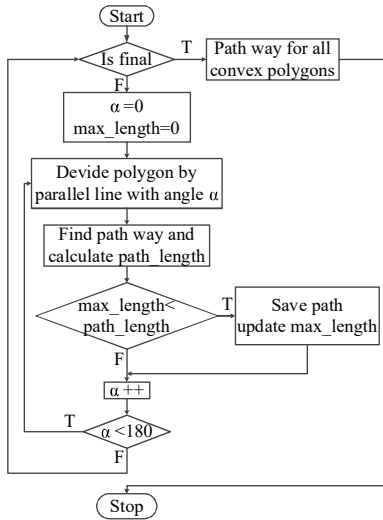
Start

Is final

T

Path way for all convex polygons

F

α =0
max_length=0

Devide polygon by parallel line with angle α

Find path way and calculate path_length

max_length< path_length

T

Save path update max_length

F

α ++

T

α <180

F

Stop